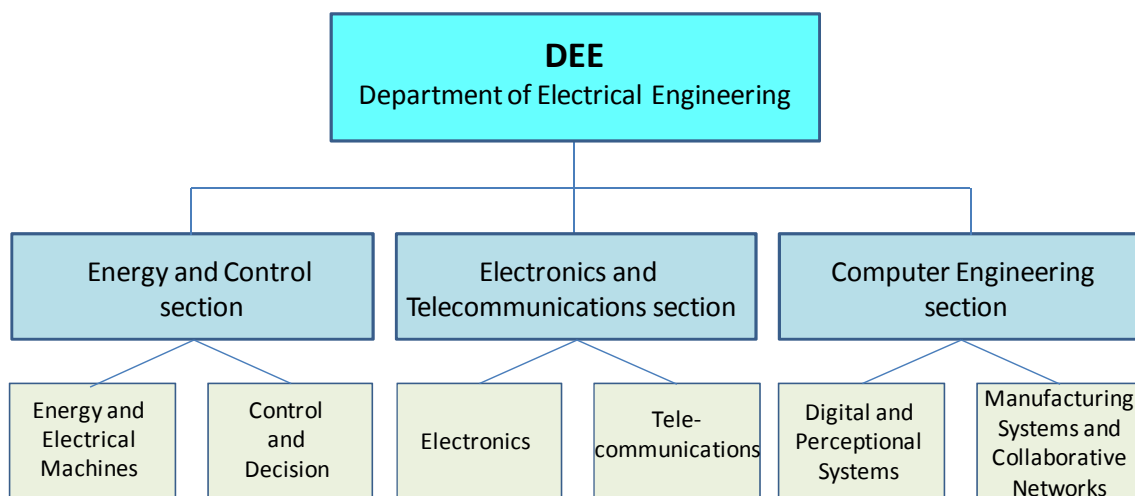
DEE
Department of Electrical Engineering

Energy and Control section

Electronics and Telecommunications section

Computer Engineering section

Energy and Electrical Machines

Control and Decision

Electronics

Tele-communications

Digital and Perceptional Systems

Manufacturing Systems and Collaborative Networks